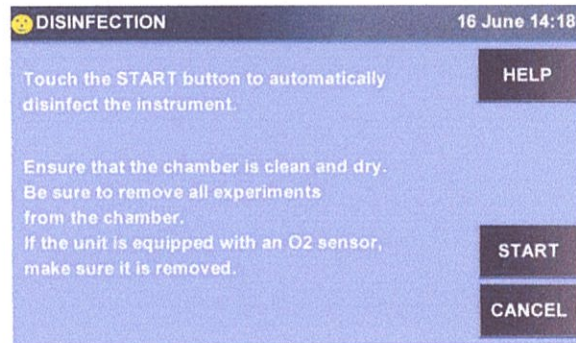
DISINFECTION

16 June 14:18

Touch the START button to automatically disinfect the instrument.

HELP

Ensure that the chamber is clean and dry.
Be sure to remove all experiments from the chamber.
If the unit is equipped with an O2 sensor, make sure it is removed.

START

CANCEL